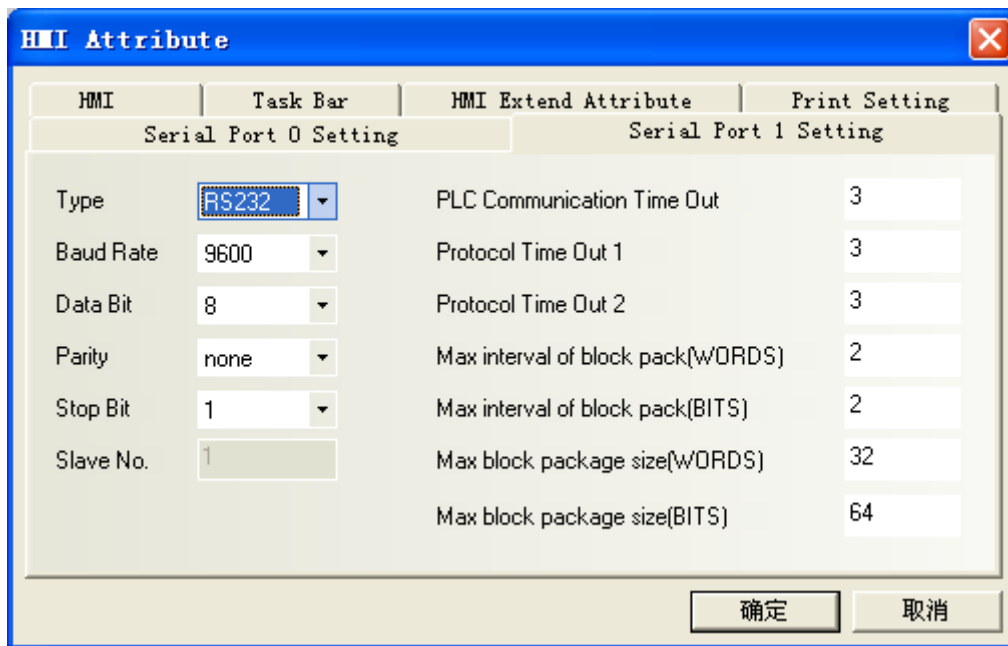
HMI Attribute

HMI
Task Bar
HMI Extend Attribute
Print Setting
Serial Port 0 Setting
Serial Port 1 Setting

Type RS232
Baud Rate 9600
Data Bit 8
Parity none
Stop Bit 1
Slave No. 1

PLC Communication Time Out 3
Protocol Time Out 1 3
Protocol Time Out 2 3
Max interval of block pack(WORDS) 2
Max interval of block pack(BITS) 2
Max block package size(WORDS) 32
Max block package size(BITS) 64

确定
取消